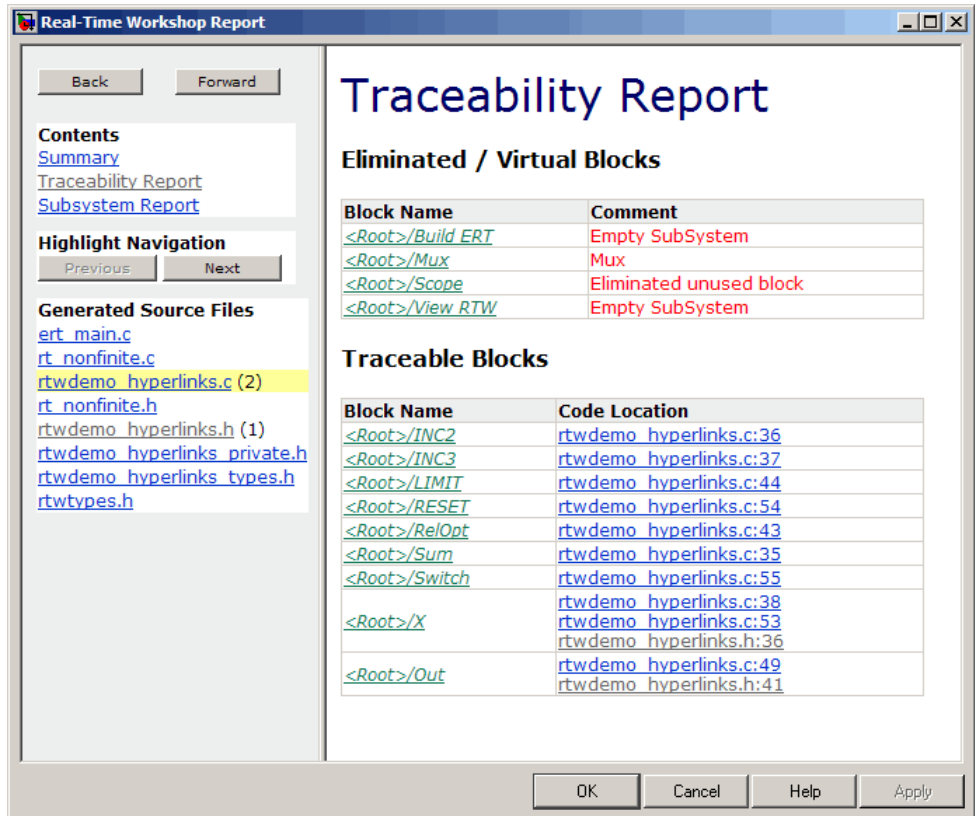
Real-Time Workshop Report

Back Forward

Contents
Summary
Traceability Report
Subsystem Report

Highlight Navigation
Previous Next

Generated Source Files
ert_main.c
rt_nonfinite.c
rtwdemo_hyperlinks.c (2)
rt_nonfinite.h
rtwdemo_hyperlinks.h (1)
rtwdemo_hyperlinks_private.h
rtwdemo_hyperlinks_types.h
rtwtypes.h

Traceability Report

Eliminated / Virtual Blocks

| Block Name | Comment |
|---|---|
| <Root>/Build ERT | Empty SubSystem |
| <Root>/Mux | Mux |
| <Root>/Scope | Eliminated unused block |
| <Root>/View RTW | Empty SubSystem |

Traceable Blocks

| Block Name | Code Location |
|---|---|
| <Root>/INC2 | rtwdemo_hyperlinks.c:36 |
| <Root>/INC3 | rtwdemo_hyperlinks.c:37 |
| <Root>/LIMIT | rtwdemo_hyperlinks.c:44 |
| <Root>/RESET | rtwdemo_hyperlinks.c:54 |
| <Root>/RelOpt | rtwdemo_hyperlinks.c:43 |
| <Root>/Sum | rtwdemo_hyperlinks.c:35 |
| <Root>/Switch | rtwdemo_hyperlinks.c:55 |
| <Root>/X | rtwdemo_hyperlinks.c:38 rtwdemo_hyperlinks.c:53 rtwdemo_hyperlinks.h:36 |
| <Root>/Out | rtwdemo_hyperlinks.c:49 rtwdemo_hyperlinks.h:41 |

OK Cancel Help Apply